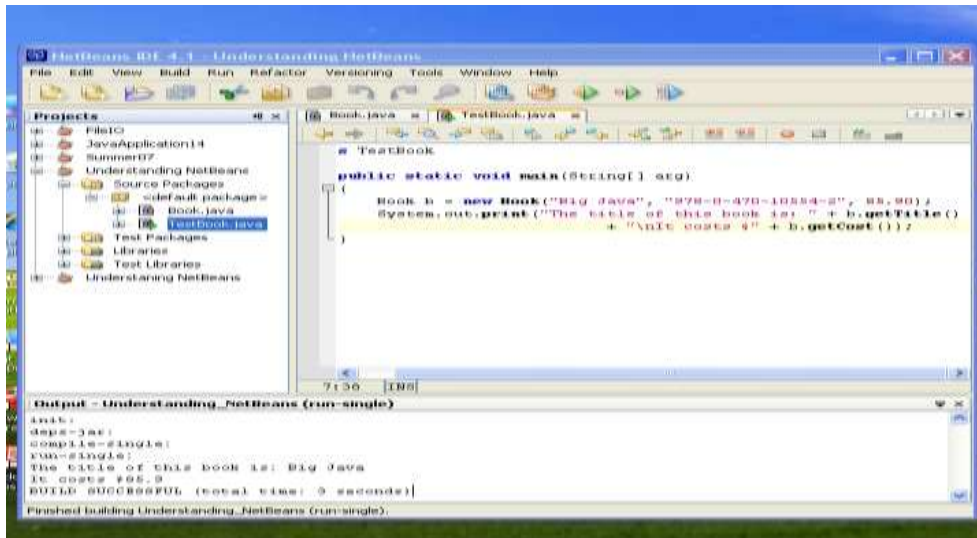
NetBeans IDE 4.1 - Understanding NetBeans

File Edit View Build Run Refactor Versioning Tools Window Help

Projects

FileIO
JavaApplication14
Summer07
Understanding NetBeans
Source Packages
<default package>
Book.java
TestBook.java
Test Packages
Libraries
Test Libraries
Understaning NetBeans

Book.java TestBook.java

* TestBook

public static void main(String[] arg)
{
Book b = new Book("Big Java", "978-0-470-10554-2", 85.90);
System.out.print("The title of this book is: " + b.getTitle()
+ "\nIt costs $" + b.getCost());
}

7:38 INS

Output - Understanding_NetBeans (run-single)

init:
deps-jar:
compile-single:
run-single:
The title of this book is: Big Java
It costs $85.9
BUILD SUCCESSFUL (total time: 3 seconds)

Finished building Understanding_NetBeans (run-single).